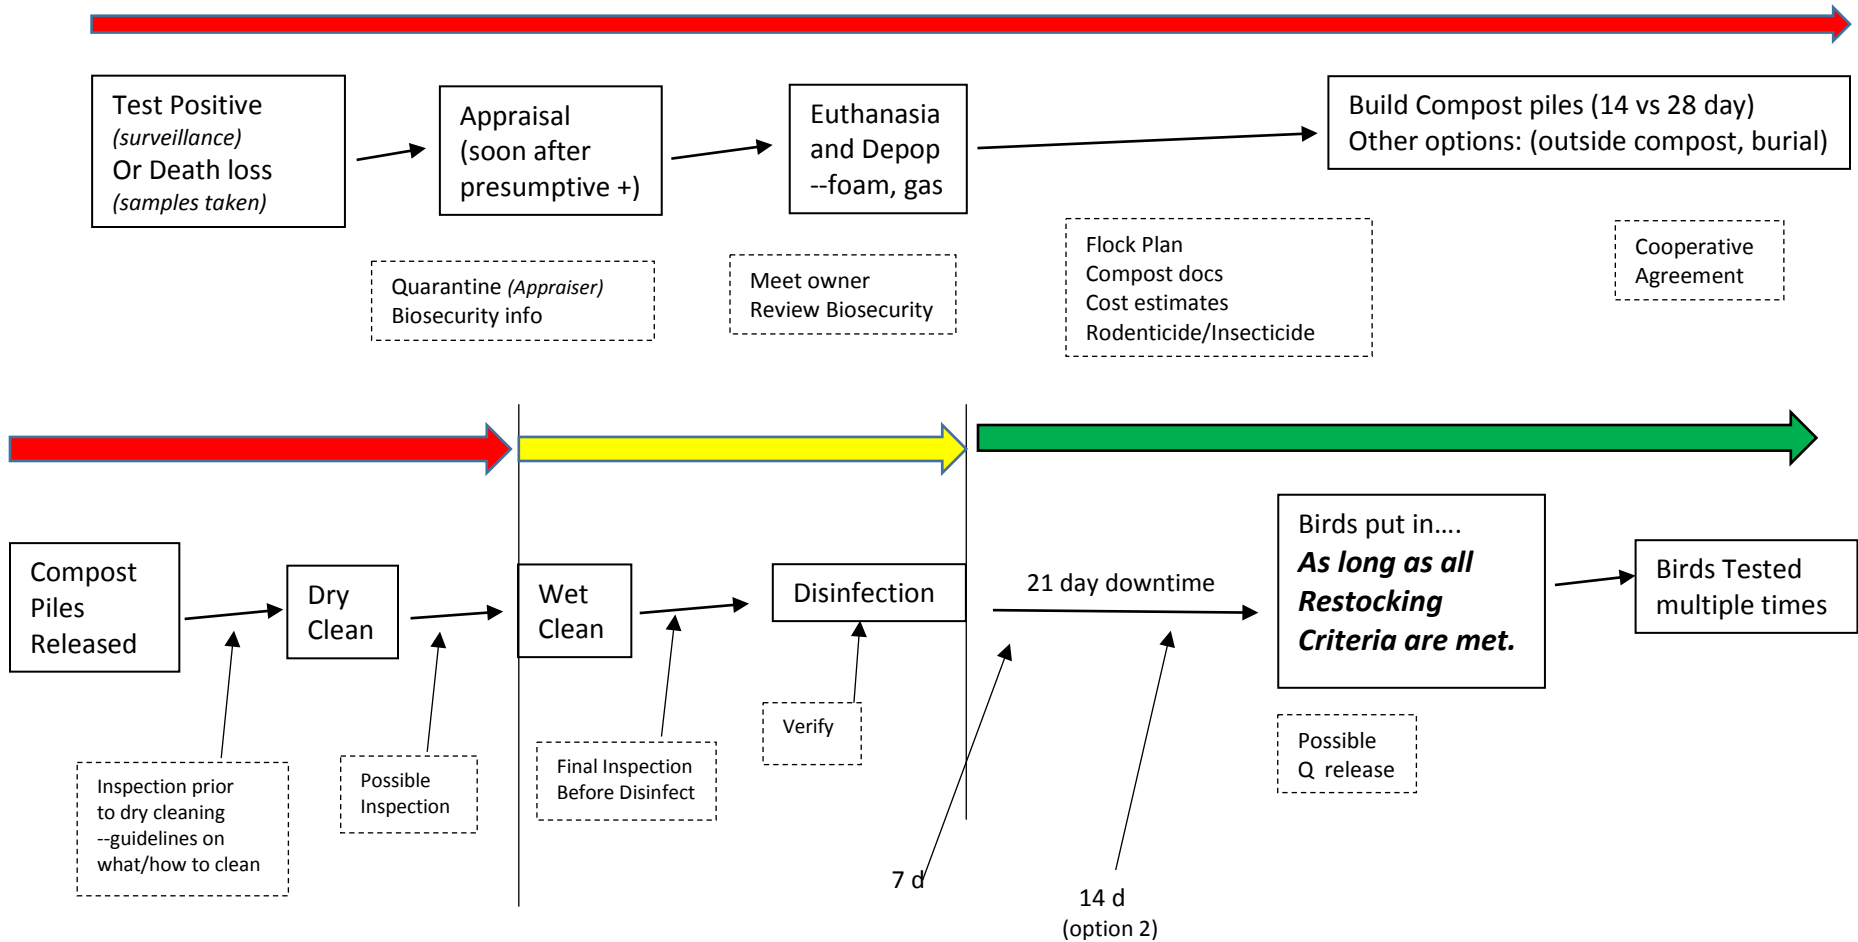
Test Positive
*(surveillance)*
Or Death loss
*(samples taken)*

Appraisal
(soon after
presumptive +)

Euthanasia
and Depop
--foam, gas

Build Compost piles (14 vs 28 day)
Other options: (outside compost, burial)

Quarantine *(Appraiser)*
Biosecurity info

Meet owner
Review Biosecurity

Flock Plan
Compost docs
Cost estimates
Rodenticide/Insecticide

Cooperative
Agreement

Compost
Piles
Released

Dry
Clean

Wet
Clean

Disinfection

21 day downtime

Birds put in….
***As long as all Restocking Criteria are met.***

Birds Tested
multiple times

Inspection prior
to dry cleaning
--guidelines on
what/how to clean

Possible
Inspection

Final Inspection
Before Disinfect

Verify

7 d

14 d
(option 2)

Possible
Q release